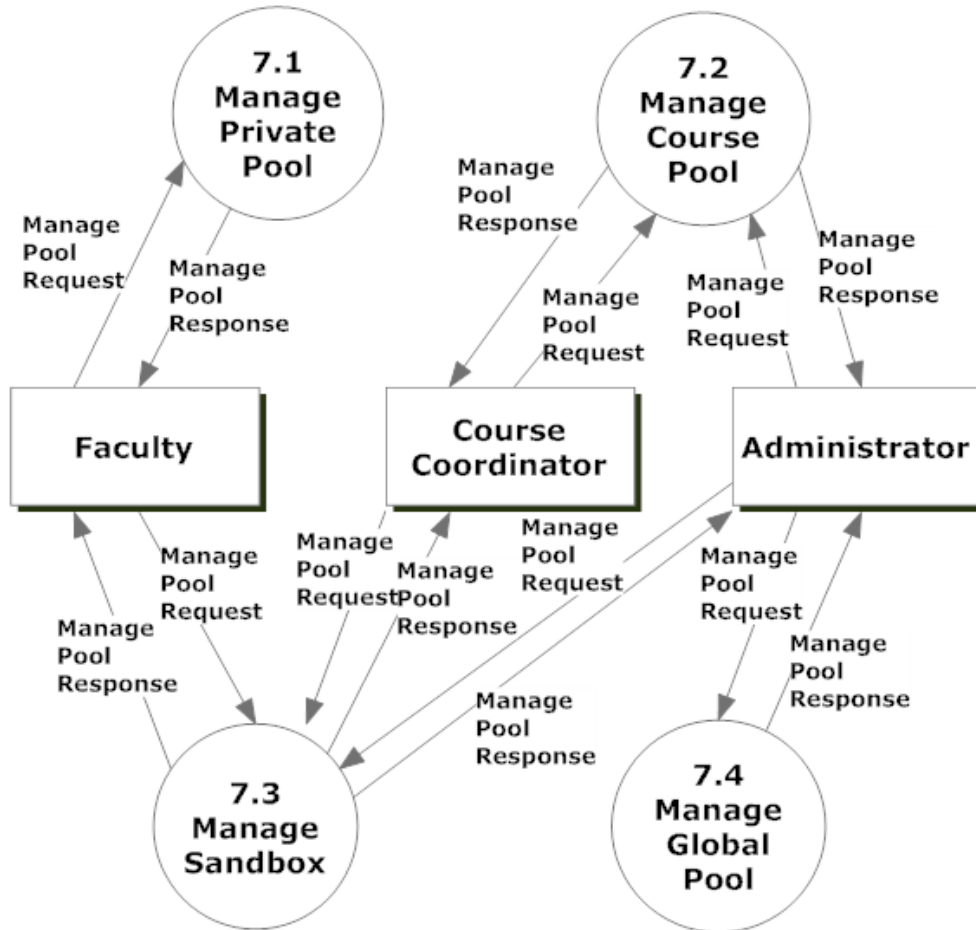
7.1 Manage Private Pool

7.2 Manage Course Pool

Manage Pool Response

Manage Pool Request

Manage Pool Response

Manage Pool Response

Manage Pool Request

Manage Pool Request

Manage Pool Response

Faculty

Course Coordinator

Administrator

Manage Pool Request

Manage Pool Request

Manage Pool Response

Manage Pool Request

Manage Pool Request

Manage Pool Response

Manage Pool Response

Manage Pool Response

Manage Pool Response

7.3 Manage Sandbox

7.4 Manage Global Pool